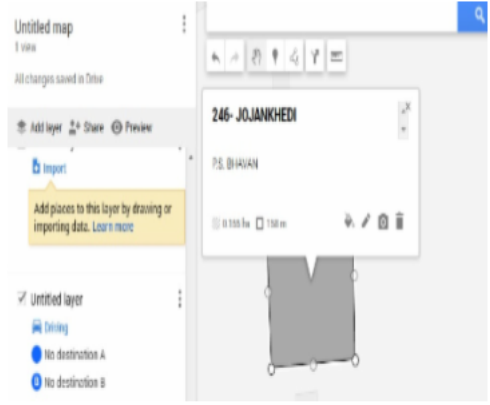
Untitled map
1 view
All changes saved in Drive

Add layer  Share  Preview

Import

Add places to this layer by drawing or importing data. Learn more

Untitled layer
Driving
No destination A
No destination B

246- JOJANKHEDI

P.S. BHAVAN

0.155 ha  158 m